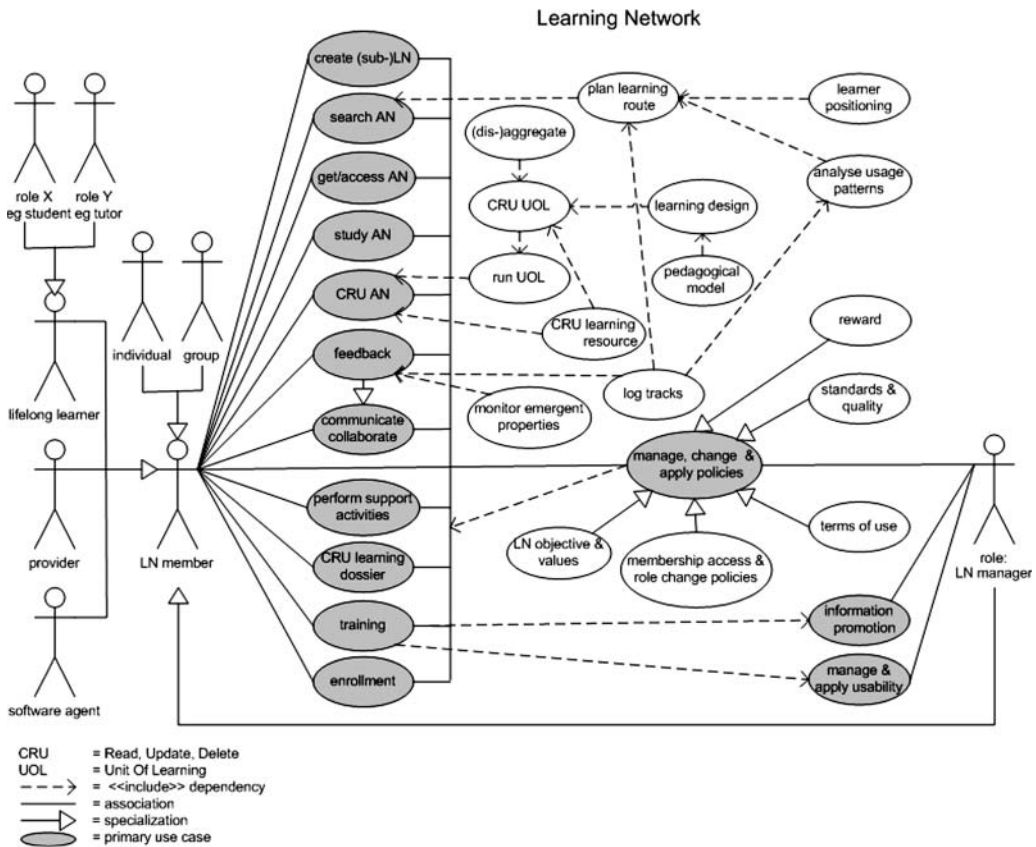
Learning Network

role X eg student

role Y eg tutor

lifelong learner

individual

group

provider

LN member

software agent

create (sub-)LN

search AN

get/access AN

study AN

CRU AN

feedback

communicate collaborate

perform support activities

CRU learning dossier

training

enrollment

plan learning route

learner positioning

(dis-)aggregate

CRU UOL

learning design

analyse usage patterns

run UOL

pedagogical model

CRU learning resource

reward

log tracks

monitor emergent properties

standards & quality

manage, change & apply policies

role: LN manager

LN objective & values

membership access & role change policies

terms of use

information promotion

manage & apply usability

CRU = Read, Update, Delete
UOL = Unit Of Learning
= <<include>> dependency
= association
= specialization
= primary use case